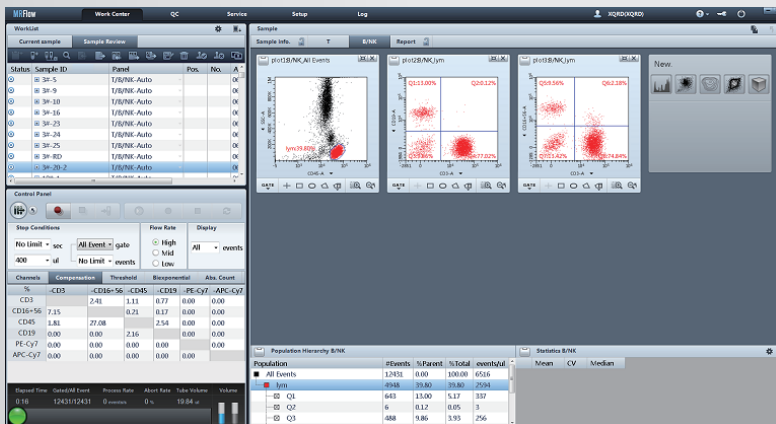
NRFlow Work Center QC Service Setup Log XQRD(XQRD)

WorkList

Current sample Sample Review

| Status | Sample ID | Panel | Pos. | No. | A |
|---|---|---|---|---|---|
| | 3#-5 | T/B/NK-Auto | | | 0( |
| | 3#-9 | T/B/NK-Auto | | | 0( |
| | 3#-10 | T/B/NK-Auto | | | 0( |
| | 3#-16 | T/B/NK-Auto | | | 0( |
| | 3#-23 | T/B/NK-Auto | | | 0( |
| | 3#-24 | T/B/NK-Auto | | | 0( |
| | 3#-25 | T/B/NK-Auto | | | 0( |
| | 3#-RD | T/B/NK-Auto | | | 0( |
| | 3#-20-2 | T/B/NK-Auto | | | 0( |

Control Panel

Stop Conditions
No Limit sec All Event gate
400 ul No Limit events

Flow Rate
High
Mid
Low

Display
All events

Channels Compensation Threshold Biexponential Abs. Count

| % | -CD3 | -CD16+56 | -CD45 | -CD19 | -PE-Cy7 | -APC-Cy7 |
|---|---|---|---|---|---|---|
| CD3 | | 2.41 | 1.11 | 0.77 | 0.00 | 0.00 |
| CD16+56 | 7.15 | | 0.21 | 0.17 | 0.00 | 0.00 |
| CD45 | 1.81 | 27.08 | | 2.54 | 0.00 | 0.00 |
| CD19 | 0.00 | 0.00 | 2.16 | | 0.00 | 0.00 |
| PE-Cy7 | 0.00 | 0.00 | 0.00 | 0.00 | | 0.00 |
| APC-Cy7 | 0.00 | 0.00 | 0.00 | 0.00 | 0.00 | |

Elapsed Time 0:16 Gated/All Event 12431/12431 Process Rate 0 events Abort Rate 0 % Tube Volume 19.84 ul Volume

Sample

Sample Info. T B/NK Report

plot1B/NK,All Events
lym39.80%
CD45-A

plot2B/NK,lym
Q1:13.00% Q2:0.12%
Q3:9.86% Q4:77.02%
CD3-A

plot3B/NK,lym
Q5:9.56% Q6:2.28%
Q7:13.42% Q8:74.84%
CD3-A
CD16+56-A

New.

Population Hierarchy B/NK

| Population | #Events | %Parent | %Total | events/ul |
|---|---|---|---|---|
| All Events | 12431 | 0.00 | 100.00 | 6516 |
| lym | 4948 | 39.80 | 39.80 | 2594 |
| Q1 | 643 | 13.00 | 5.17 | 337 |
| Q2 | 6 | 0.12 | 0.05 | 3 |
| Q3 | 488 | 9.86 | 3.93 | 256 |

Statistics B/NK

Mean CV Median